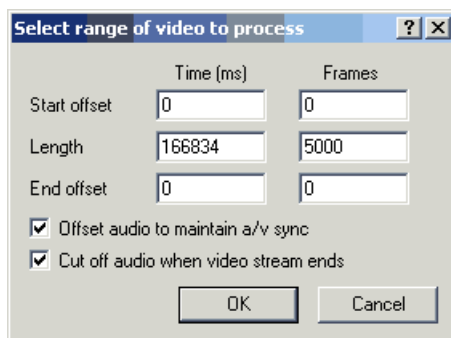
Select range of video to process ? X

| | Time (ms) | Frames |
|---|---|---|
| Start offset | 0 | 0 |
| Length | 166834 | 5000 |
| End offset | 0 | 0 |

Offset audio to maintain a/v sync
Cut off audio when video stream ends

OK Cancel